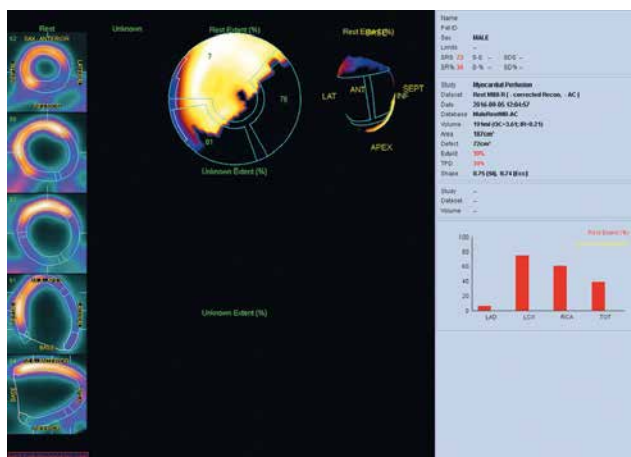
Rest
Unknown
Rest Extent (%)
Rest Extent (%)
BASE

SAX ANTERIOR

7
78
81

LAT
ANT
SEPT
INF
APEX

Unknown Extent (%)

Unknown Extent (%)

Name
Pat ID
Sex MALE
Lmks –
SRS 22 SSS –
SRS% 34 SS% –

Study Myocardial Perfusion
Dataset Rest MIBI-R ( corrected Recon. : AC )
Date 2016-09-05 12:04:57
Database MaleRestMB AC
Volume 161ml (SC=3.0/t;IR=0.25)
Area 187cm²
Defect 72cm²
Extent 39%
TPD 34%
Shape 0.75 [SB], 0.74 [Ecc]

Study –
Dataset –
Volume –

Rest Extent (%)

100
80
60
40
20
0
LAD
LCX
RCA
TOT